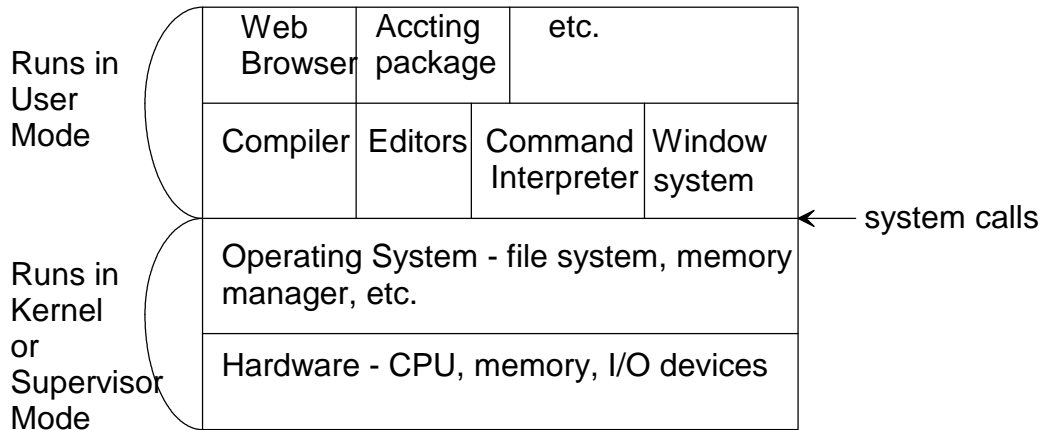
Runs in User Mode

| Web Browser | Accting package | etc. | |
|---|---|---|---|
| Compiler | Editors | Command Interpreter | Window system |

system calls

Runs in Kernel or Supervisor Mode

Operating System - file system, memory manager, etc.

Hardware - CPU, memory, I/O devices